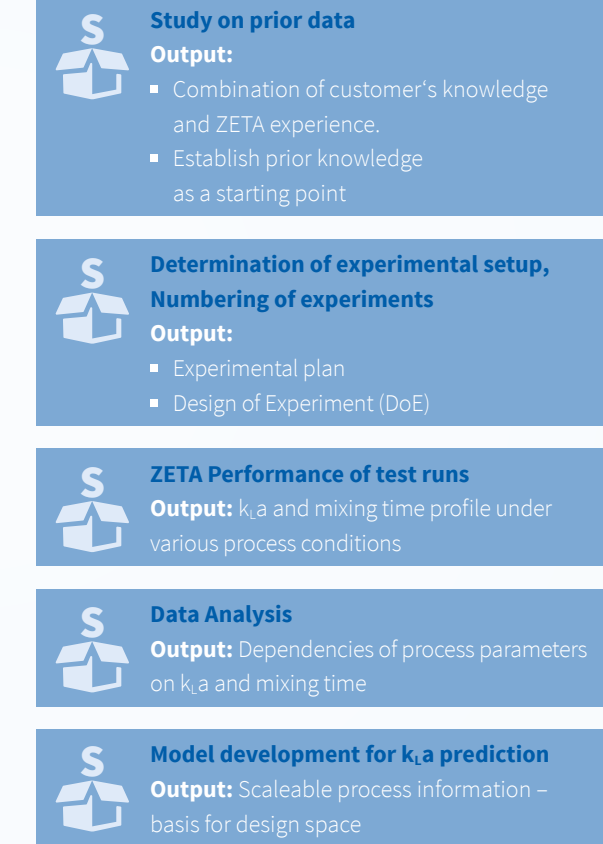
S

Study on prior data
Output:
- Combination of customer‘s knowledge and ZETA experience.
- Establish prior knowledge as a starting point

S

Determination of experimental setup, Numbering of experiments
Output:
- Experimental plan
- Design of Experiment (DoE)

S

ZETA Performance of test runs
Output: $k_La$ and mixing time profile under various process conditions

S

Data Analysis
Output: Dependencies of process parameters on $k_La$ and mixing time

S

Model development for $k_La$ prediction
Output: Scaleable process information – basis for design space